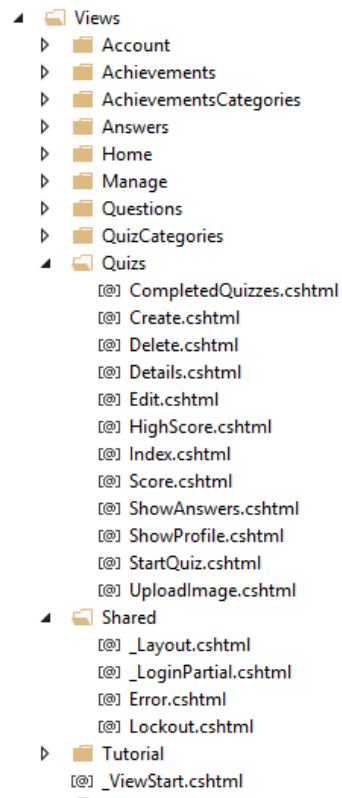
Views
Account
Achievements
AchievementsCategories
Answers
Home
Manage
Questions
QuizCategories
Quizs
[@] CompletedQuizzes.cshtml
[@] Create.cshtml
[@] Delete.cshtml
[@] Details.cshtml
[@] Edit.cshtml
[@] HighScore.cshtml
[@] Index.cshtml
[@] Score.cshtml
[@] ShowAnswers.cshtml
[@] ShowProfile.cshtml
[@] StartQuiz.cshtml
[@] UploadImage.cshtml
Shared
[@] _Layout.cshtml
[@] _LoginPartial.cshtml
[@] Error.cshtml
[@] Lockout.cshtml
Tutorial
[@] _ViewStart.cshtml